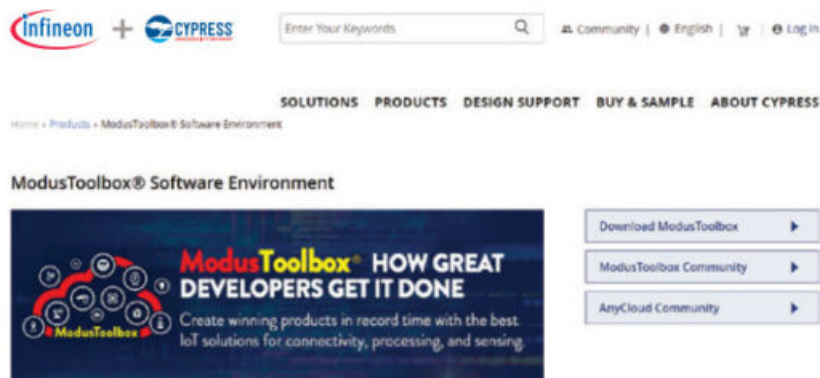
infineon + CYPRESS

Enter Your Keywords

Community | English | | Log in

SOLUTIONS PRODUCTS DESIGN SUPPORT BUY & SAMPLE ABOUT CYPRESS

Home » Products » ModusToolbox® Software Environment

ModusToolbox® Software Environment

ModusToolbox

ModusToolbox® HOW GREAT DEVELOPERS GET IT DONE

Create winning products in record time with the best IoT solutions for connectivity, processing, and sensing.

Download ModusToolbox

ModusToolbox Community

AnyCloud Community